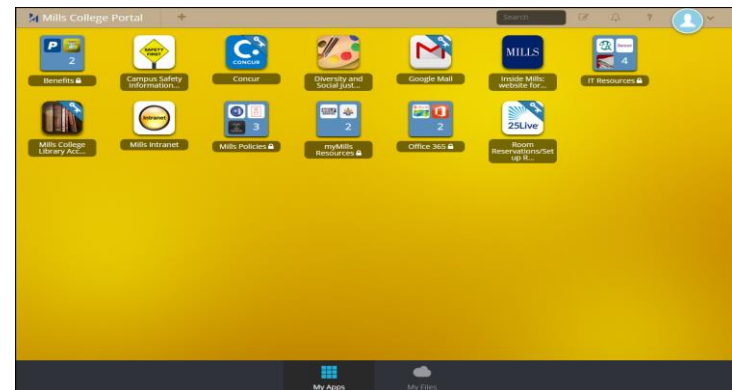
Mills College Portal +

Search

2
Benefits

SAFETY FIRST
Campus Safety Information...

CONCUR
Concur

Diversity and Social Just...

Google Mail

MILLS
Inside Mills: website for...

4
IT Resources

Mills College Library Acc...

Intranet
Mills Intranet

3
Mills Policies

2
myMills Resources

2
Office 365

25Live
Room Reservations/Set up R...

My Apps

My Files